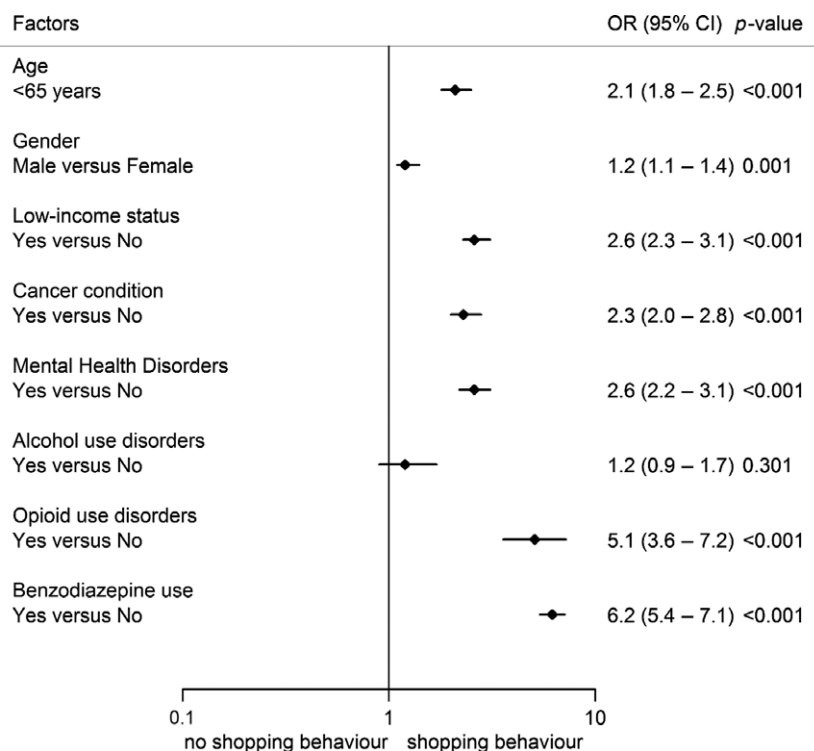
Factors

OR (95% CI) *p*-value

Age
<65 years

2.1 (1.8 – 2.5) <0.001

Gender
Male versus Female

1.2 (1.1 – 1.4) 0.001

Low-income status
Yes versus No

2.6 (2.3 – 3.1) <0.001

Cancer condition
Yes versus No

2.3 (2.0 – 2.8) <0.001

Mental Health Disorders
Yes versus No

2.6 (2.2 – 3.1) <0.001

Alcohol use disorders
Yes versus No

1.2 (0.9 – 1.7) 0.301

Opioid use disorders
Yes versus No

5.1 (3.6 – 7.2) <0.001

Benzodiazepine use
Yes versus No

6.2 (5.4 – 7.1) <0.001

0.1 1 10

no shopping behaviour shopping behaviour